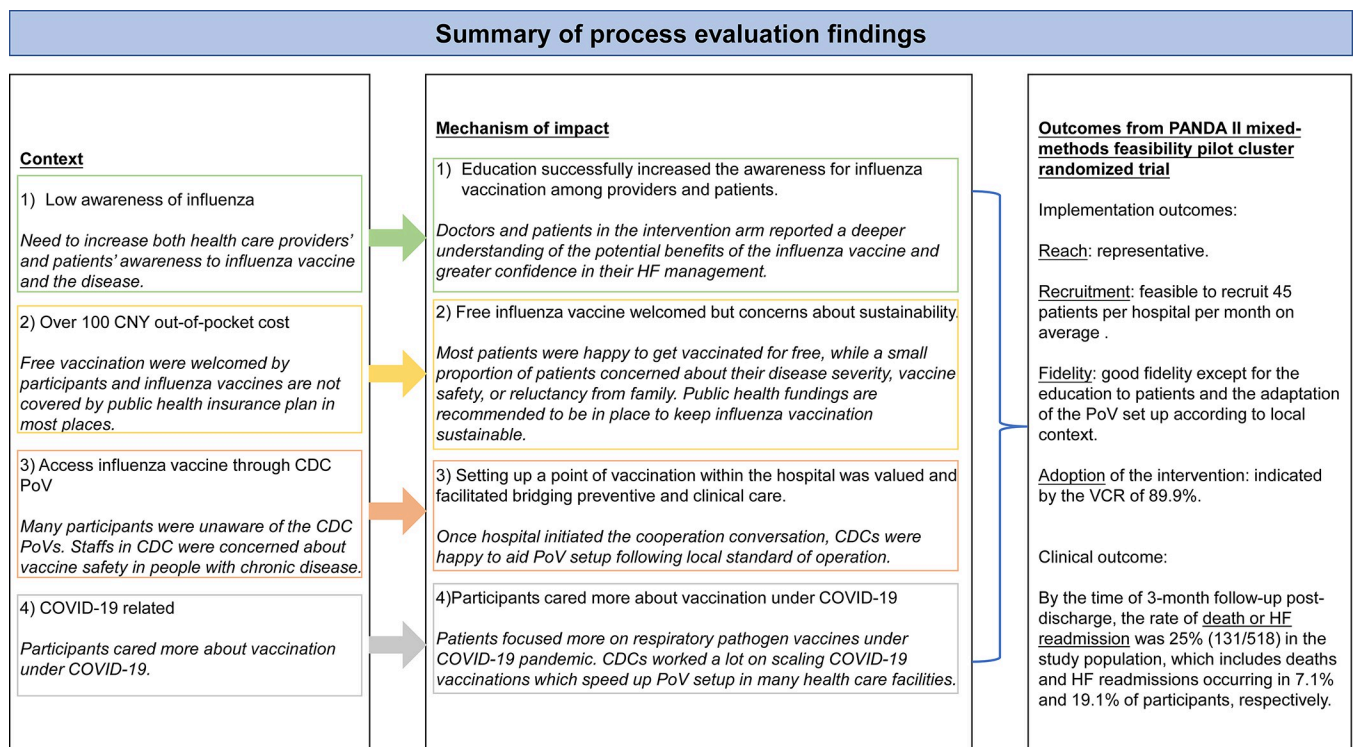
Summary of process evaluation findings

Context

1) Low awareness of influenza

Need to increase both health care providers' and patients' awareness to influenza vaccine and the disease.

2) Over 100 CNY out-of-pocket cost

Free vaccination were welcomed by participants and influenza vaccines are not covered by public health insurance plan in most places.

3) Access influenza vaccine through CDC PoV

Many participants were unaware of the CDC PoVs. Staffs in CDC were concerned about vaccine safety in people with chronic disease.

4) COVID-19 related

Participants cared more about vaccination under COVID-19.

Mechanism of impact

1) Education successfully increased the awareness for influenza vaccination among providers and patients.

Doctors and patients in the intervention arm reported a deeper understanding of the potential benefits of the influenza vaccine and greater confidence in their HF management.

2) Free influenza vaccine welcomed but concerns about sustainability.

Most patients were happy to get vaccinated for free, while a small proportion of patients concerned about their disease severity, vaccine safety, or reluctancy from family. Public health fundings are recommended to be in place to keep influenza vaccination sustainable.

3) Setting up a point of vaccination within the hospital was valued and facilitated bridging preventive and clinical care.

Once hospital initiated the cooperation conversation, CDCs were happy to aid PoV setup following local standard of operation.

4)Participants cared more about vaccination under COVID-19

Patients focused more on respiratory pathogen vaccines under COVID-19 pandemic. CDCs worked a lot on scaling COVID-19 vaccinations which speed up PoV setup in many health care facilities.

Outcomes from PANDA II mixed-methods feasibility pilot cluster randomized trial

Implementation outcomes:

Reach: representative.

Recruitment: feasible to recruit 45 patients per hospital per month on average .

Fidelity: good fidelity except for the education to patients and the adaptation of the PoV set up according to local context.

Adoption of the intervention: indicated by the VCR of 89.9%.

Clinical outcome:

By the time of 3-month follow-up post-discharge, the rate of death or HF readmission was 25% (131/518) in the study population, which includes deaths and HF readmissions occurring in 7.1% and 19.1% of participants, respectively.